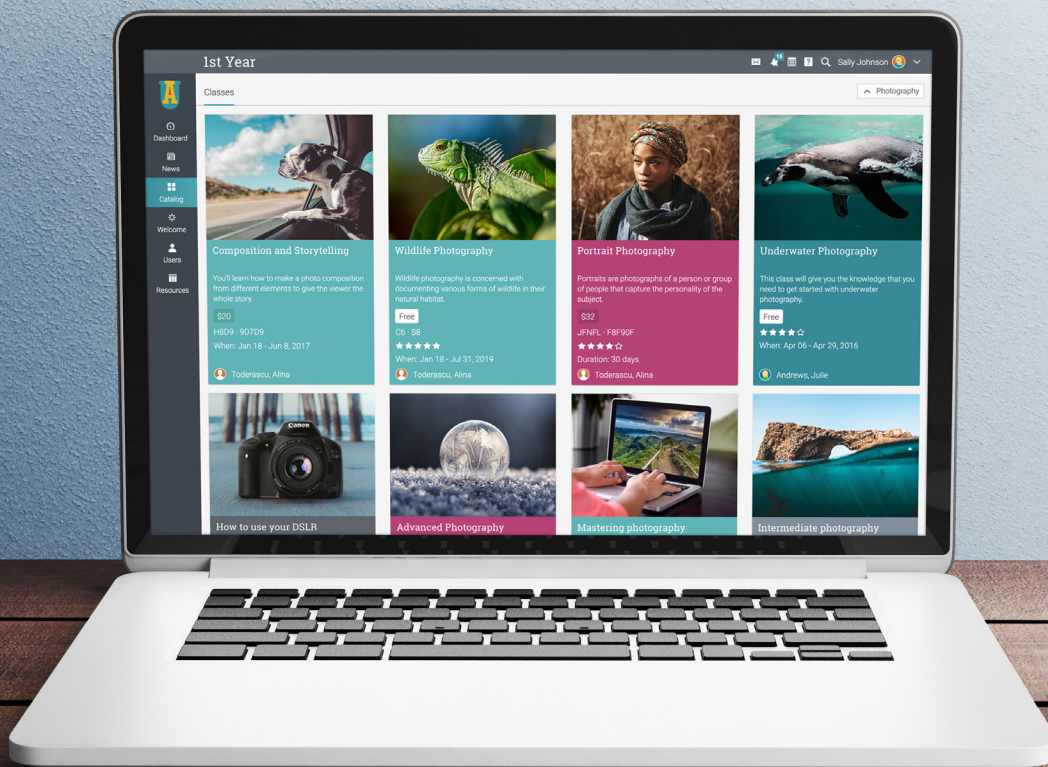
1st Year

15

Sally Johnson

A

Dashboard

News

Catalog

Welcome

Users

Resources

Classes

Photography

Composition and Storytelling

You'll learn how to make a photo composition from different elements to give the viewer the whole story.

$20

H8D9 · 9D7D9

When: Jan 18 - Jun 8, 2017

Toderascu, Alina

Wildlife Photography

Wildlife photography is concerned with documenting various forms of wildlife in their natural habitat.

Free

C6 · S8

When: Jan 18 - Jul 31, 2019

Toderascu, Alina

Portrait Photography

Portraits are photographs of a person or group of people that capture the personality of the subject.

$32

JFNFL · F8F90F

Duration: 30 days

Toderascu, Alina

Underwater Photography

This class will give you the knowledge that you need to get started with underwater photography.

Free

When: Apr 06 - Apr 29, 2016

Andrews, Julie

Canon

How to use your DSLR

Advanced Photography

Mastering photography

Intermediate photography